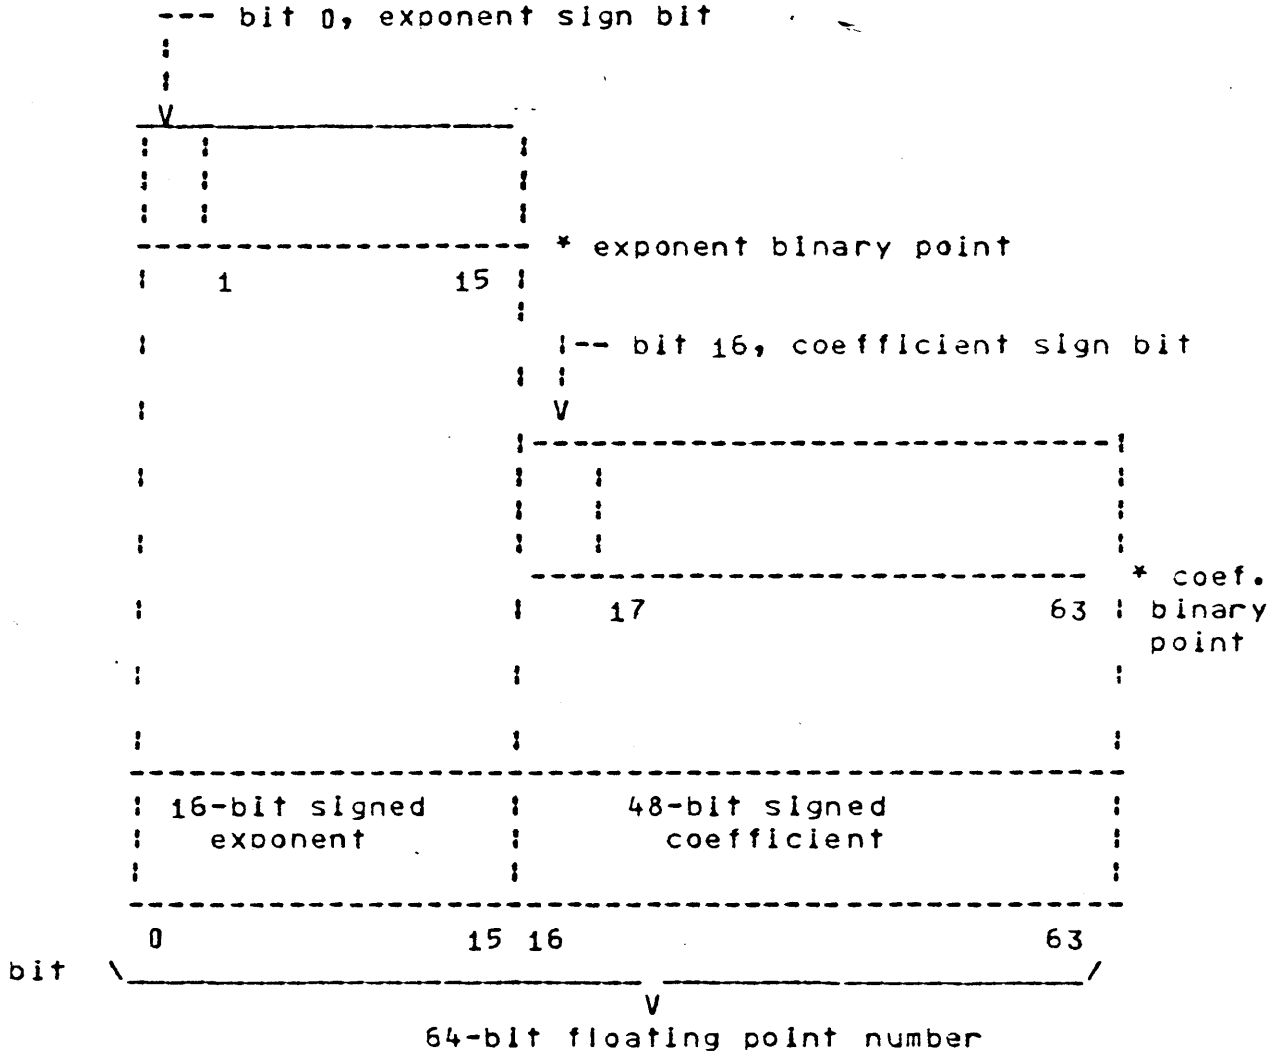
--- bit 0, exponent sign bit

* exponent binary point

1

15

!-- bit 16, coefficient sign bit

V

* coef. binary point

17

63

16-bit signed exponent

48-bit signed coefficient

0

15 16

63

bit

V

64-bit floating point number